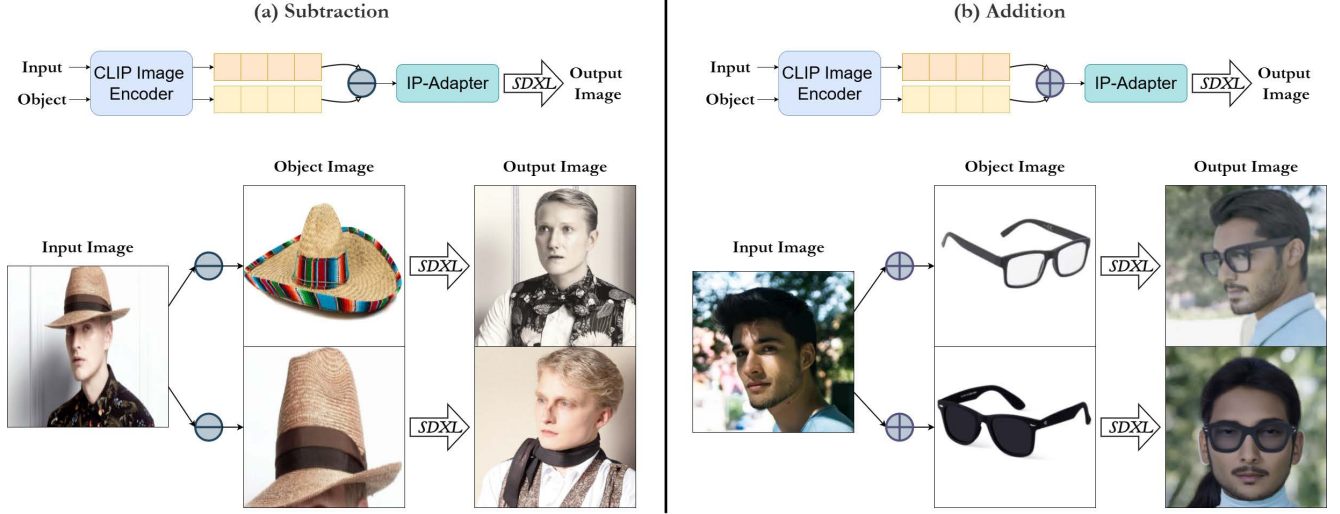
(a) Subtraction

Input

Object

CLIP Image Encoder

IP-Adapter

$SDXL$

Output Image

Object Image

Output Image

Input Image

$SDXL$

$SDXL$

(b) Addition

Input

Object

CLIP Image Encoder

IP-Adapter

$SDXL$

Output Image

Object Image

Output Image

Input Image

$SDXL$

$SDXL$